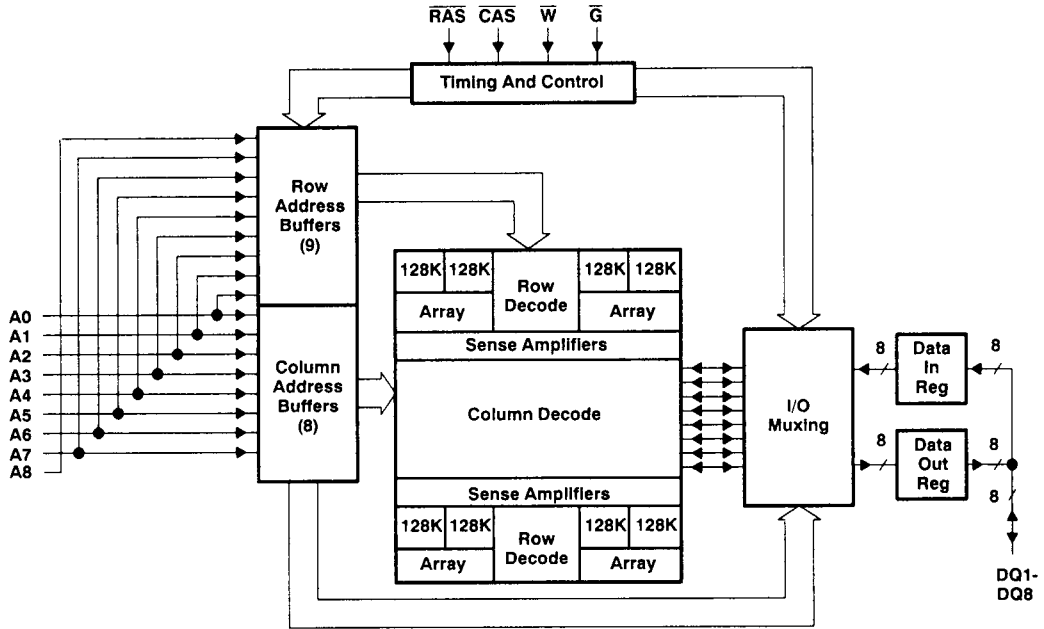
$\overline{RAS}$ $\overline{CAS}$ $\overline{W}$ $\overline{G}$

Timing And Control

Row Address Buffers (9)

Column Address Buffers (8)

A0
A1
A2
A3
A4
A5
A6
A7
A8

128K 128K Row Decode 128K 128K
Array Array

Sense Amplifiers

Column Decode

Sense Amplifiers

128K 128K Row Decode 128K 128K
Array Array

I/O Muxing

8 Data In Reg 8

8 Data Out Reg 8

8

DQ1-DQ8